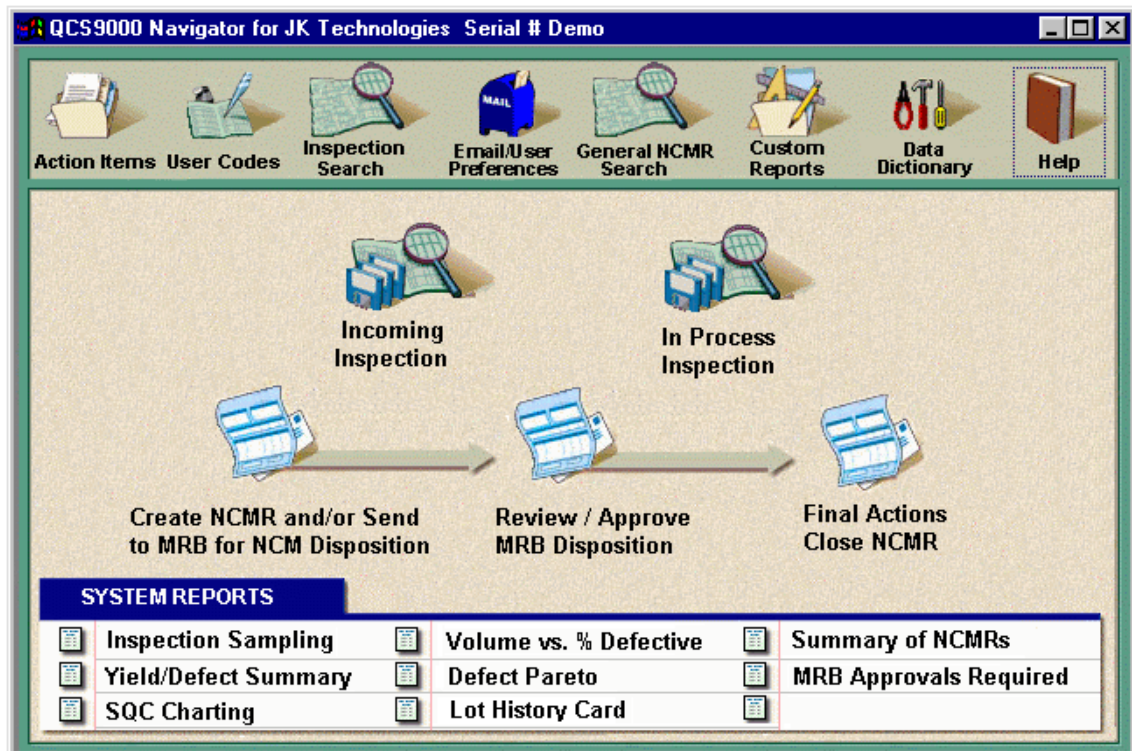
QCS9000 Navigator for JK Technologies Serial # Demo

Action Items
User Codes
Inspection Search
MAIL
Email/User Preferences
General NCMR Search
Custom Reports
Data Dictionary
Help

Incoming Inspection

In Process Inspection

Create NCMR and/or Send to MRB for NCM Disposition

Review / Approve MRB Disposition

Final Actions Close NCMR

SYSTEM REPORTS

| Inspection Sampling | Volume vs. % Defective | Summary of NCMRs |
|---|---|---|
| Yield/Defect Summary | Defect Pareto | MRB Approvals Required |
| SQC Charting | Lot History Card | |